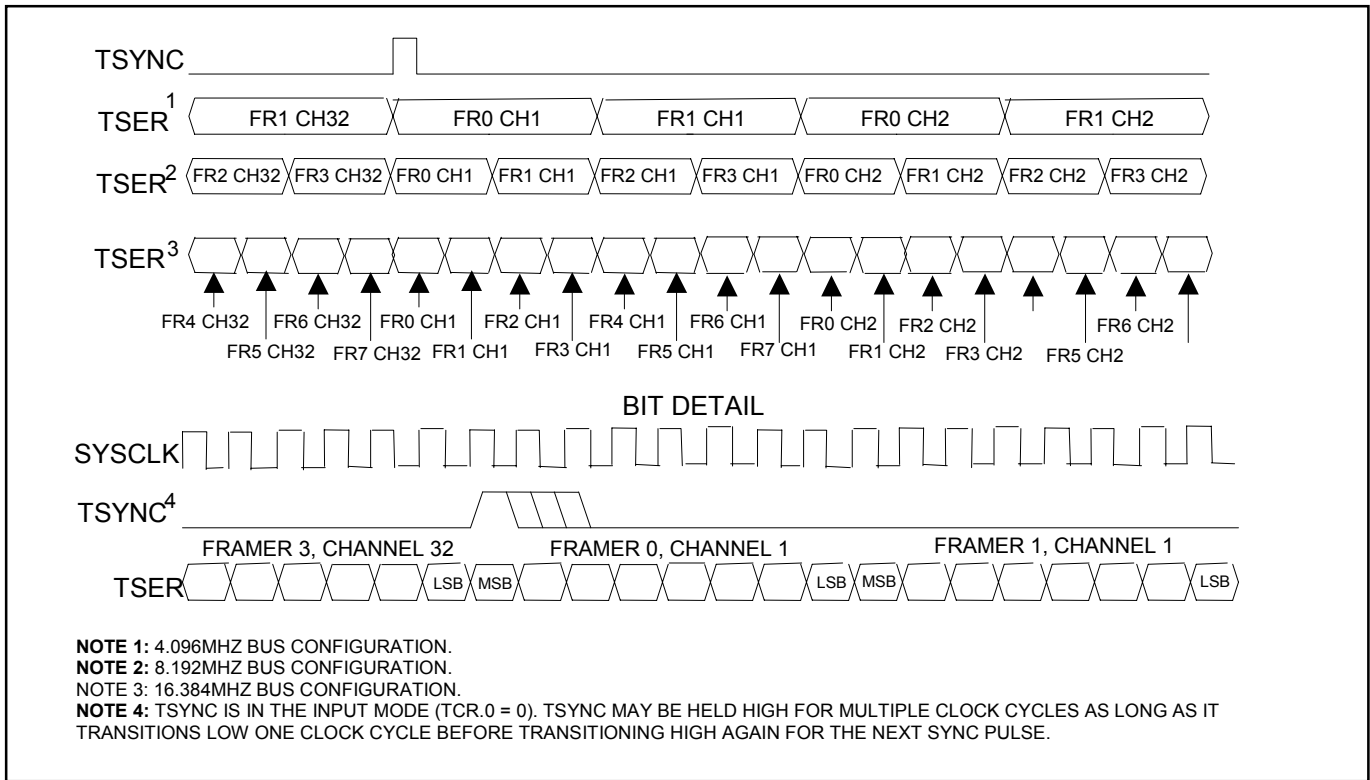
TSYNC

$TSER^1$ FR1 CH32 FR0 CH1 FR1 CH1 FR0 CH2 FR1 CH2

$TSER^2$ FR2 CH32 FR3 CH32 FR0 CH1 FR1 CH1 FR2 CH1 FR3 CH1 FR0 CH2 FR1 CH2 FR2 CH2 FR3 CH2

$TSER^3$

FR4 CH32 FR5 CH32 FR6 CH32 FR7 CH32 FR0 CH1 FR1 CH1 FR2 CH1 FR3 CH1 FR4 CH1 FR5 CH1 FR6 CH1 FR7 CH1 FR0 CH2 FR1 CH2 FR2 CH2 FR3 CH2 FR5 CH2 FR6 CH2

BIT DETAIL

SYSCLK

$TSYNC^4$

FRAMER 3, CHANNEL 32 FRAMER 0, CHANNEL 1 FRAMER 1, CHANNEL 1

TSER LSB MSB LSB MSB LSB

**NOTE 1:** 4.096MHZ BUS CONFIGURATION.
**NOTE 2:** 8.192MHZ BUS CONFIGURATION.
NOTE 3: 16.384MHZ BUS CONFIGURATION.
**NOTE 4:** TSYNC IS IN THE INPUT MODE (TCR.0 = 0). TSYNC MAY BE HELD HIGH FOR MULTIPLE CLOCK CYCLES AS LONG AS IT TRANSITIONS LOW ONE CLOCK CYCLE BEFORE TRANSITIONING HIGH AGAIN FOR THE NEXT SYNC PULSE.